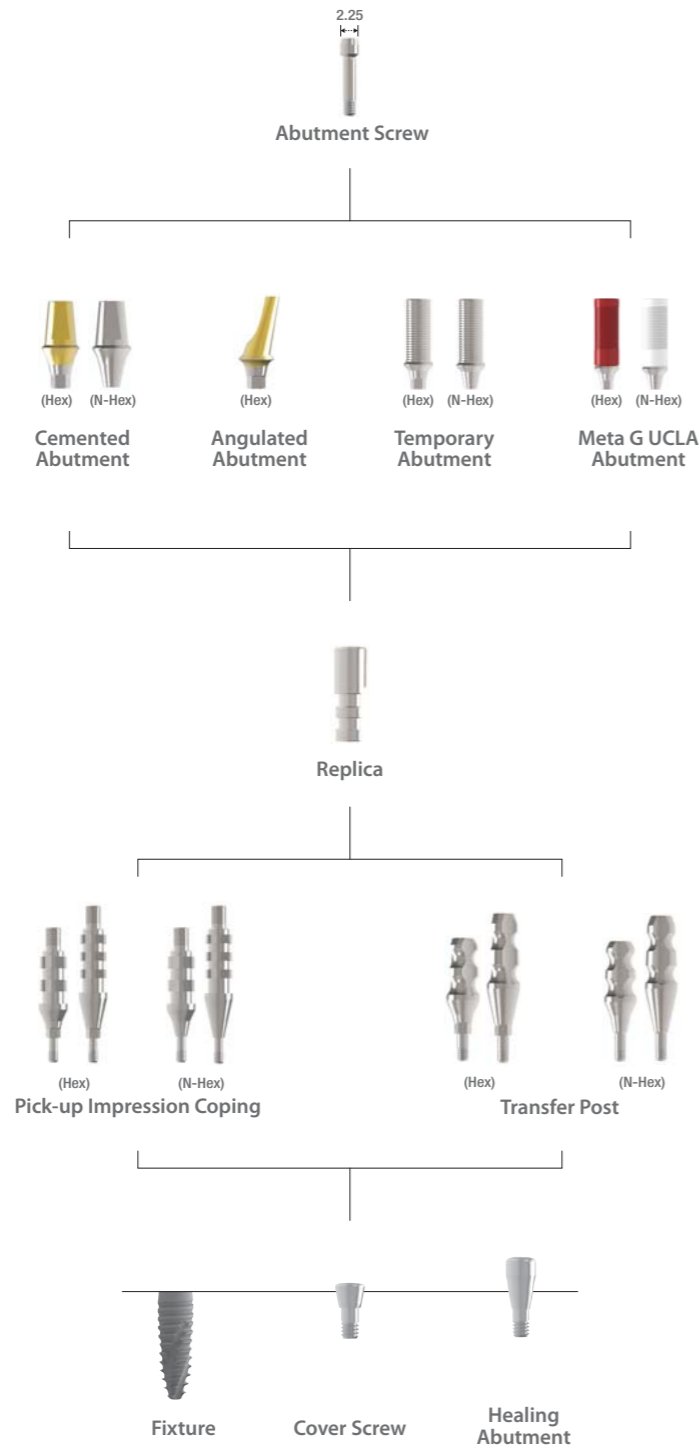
2.25

Abutment Screw

(Hex) (N-Hex)
Cemented Abutment

(Hex)
Angulated Abutment

(Hex) (N-Hex)
Temporary Abutment

(Hex) (N-Hex)
Meta G UCLA Abutment

Replica

(Hex) (N-Hex)
Pick-up Impression Coping

(Hex) (N-Hex)
Transfer Post

Fixture

Cover Screw

Healing Abutment